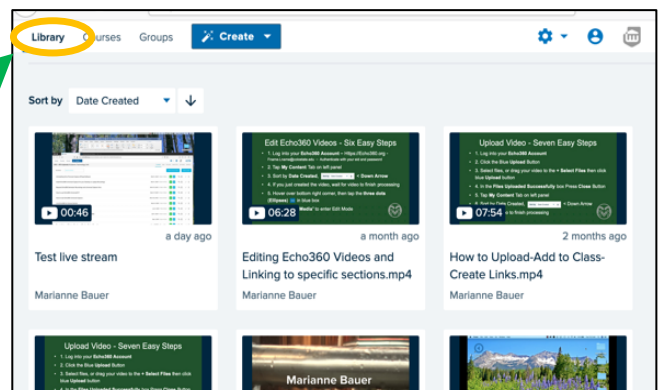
Library Courses Groups Create

Sort by Date Created

00:46
a day ago
Test live stream
Marianne Bauer

Edit Echo360 Videos - Six Easy Steps
1. Log into your Echo360 Account
2. Tap My Content Tab on left panel
3. Sort by Date Created
4. If you just created the video, wait for video to finish processing
5. Hover over bottom right corner, then tap the three dots (Ellipses)
06:28
a month ago
Editing Echo360 Videos and Linking to specific sections.mp4
Marianne Bauer

Upload Video - Seven Easy Steps
1. Log into your Echo360 Account
2. Click the Blue Upload Button
3. Select files, or drag your video to the + Select Files then click blue Upload button
4. In the Files Uploaded Successfully box Press Close Button
5. Tap My Content Tab on left panel
07:54
2 months ago
How to Upload-Add to Class-Create Links.mp4
Marianne Bauer

Upload Video - Seven Easy Steps
1. Log into your Echo360 Account
2. Click the Blue Upload Button
3. Select files, or drag your video to the + Select Files then click blue Upload button

Marianne Bauer